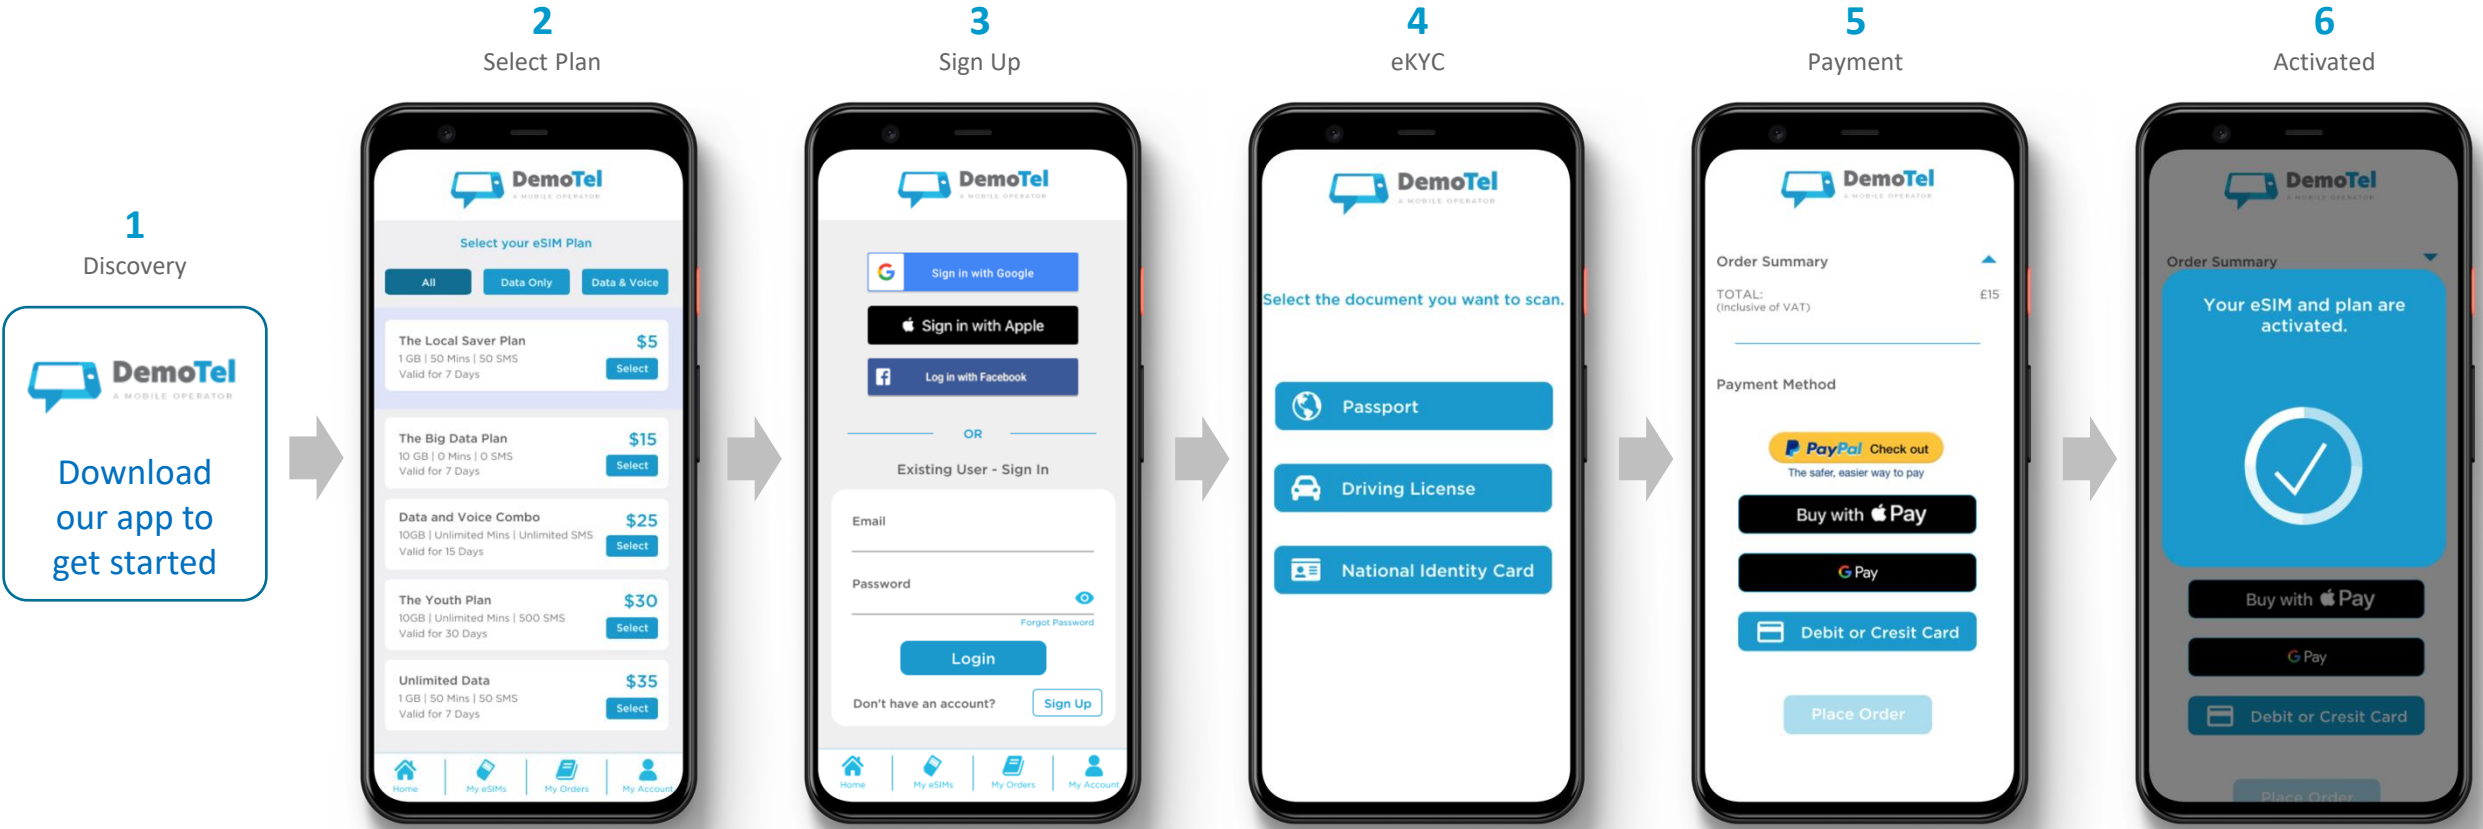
1
Discovery

DemoTel
A MOBILE OPERATOR
Download our app to get started

2
Select Plan

DemoTel
A MOBILE OPERATOR
Select your eSIM Plan
All | Data Only | Data & Voice

The Local Saver Plan $5
1 GB | 50 Mins | 50 SMS
Valid for 7 Days
Select

The Big Data Plan $15
10 GB | 0 Mins | 0 SMS
Valid for 7 Days
Select

Data and Voice Combo $25
10GB | Unlimited Mins | Unlimited SMS
Valid for 15 Days
Select

The Youth Plan $30
10GB | Unlimited Mins | 500 SMS
Valid for 30 Days
Select

Unlimited Data $35
1 GB | 50 Mins | 50 SMS
Valid for 7 Days
Select

Home My eSIMs My Orders My Account

3
Sign Up

DemoTel
A MOBILE OPERATOR
Sign in with Google
Sign in with Apple
Log in with Facebook
OR
Existing User - Sign In
Email
Password
Forgot Password
Login
Don't have an account? Sign Up
Home My eSIMs My Orders My Account

4
eKYC

DemoTel
A MOBILE OPERATOR
Select the document you want to scan.
Passport
Driving License
National Identity Card

5
Payment

DemoTel
A MOBILE OPERATOR
Order Summary
TOTAL: £15
(Inclusive of VAT)
Payment Method
PayPal Check out
The safer, easier way to pay
Buy with Pay
G Pay
Debit or Cresit Card
Place Order

6
Activated

DemoTel
A MOBILE OPERATOR
Order Summary
Your eSIM and plan are activated.
Buy with Pay
G Pay
Debit or Cresit Card
Place Order